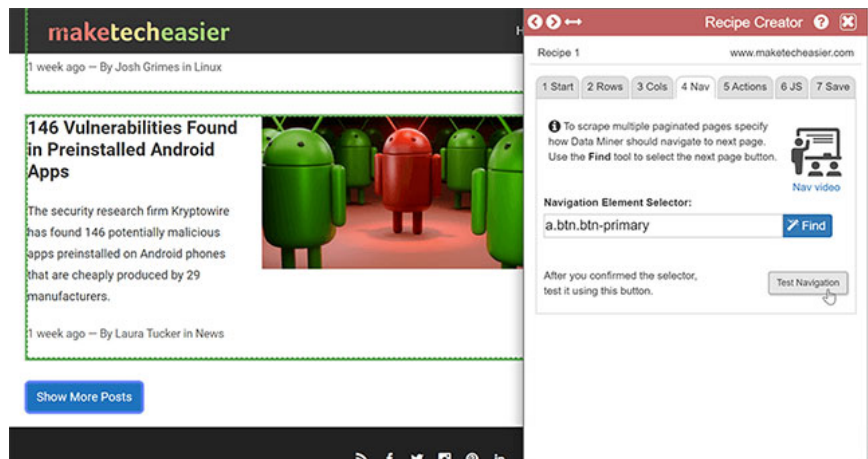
maketecheasier

1 week ago — By Josh Grimes in Linux

146 Vulnerabilities Found in Preinstalled Android Apps

The security research firm Kryptowire has found 146 potentially malicious apps preinstalled on Android phones that are cheaply produced by 29 manufacturers.

1 week ago — By Laura Tucker in News

Show More Posts

Recipe Creator

Recipe 1

www.maketecheasier.com

1 Start | 2 Rows | 3 Cols | 4 Nav | 5 Actions | 6 JS | 7 Save

To scrape multiple paginated pages specify how Data Miner should navigate to next page. Use the **Find** tool to select the next page button.

Nav video

Navigation Element Selector:

a.btn.btn-primary

Find

After you confirmed the selector, test it using this button.

Test Navigation